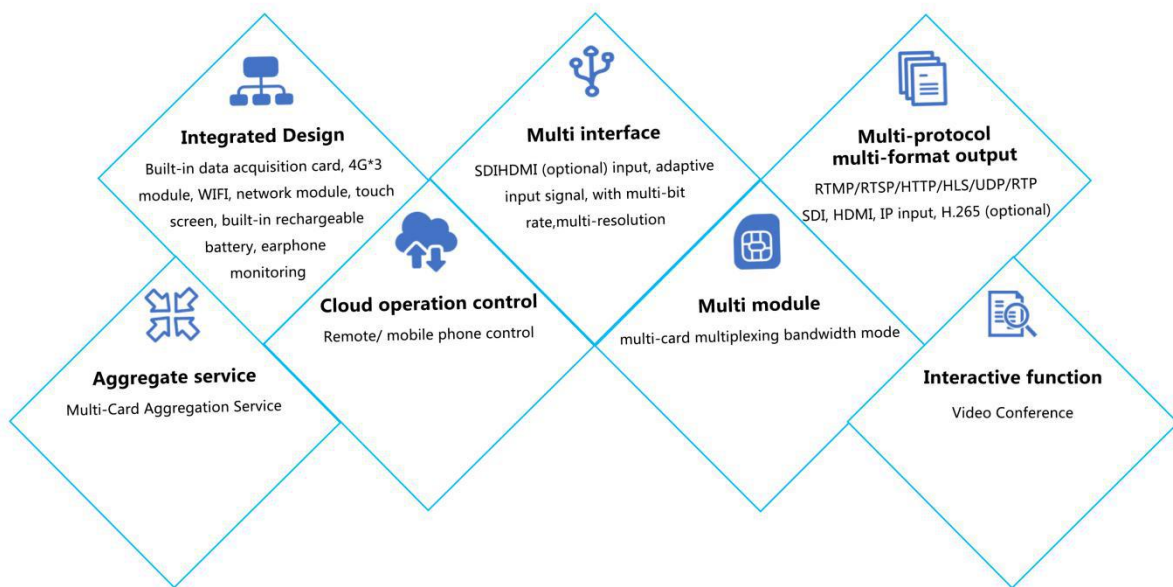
Integrated Design

Built-in data acquisition card, 4G*3 module, WIFI, network module, touch screen, built-in rechargeable battery, earphone monitoring

Multi interface

SDIHDMI (optional) input, adaptive input signal, with multi-bit rate,multi-resolution

Multi-protocol multi-format output

RTMP/RTSP/HTTP/HLS/UDP/RTP SDI, HDMI, IP input, H.265 (optional)

Aggregate service

Multi-Card Aggregation Service

Cloud operation control

Remote/ mobile phone control

Multi module

multi-card multiplexing bandwidth mode

Interactive function

Video Conference